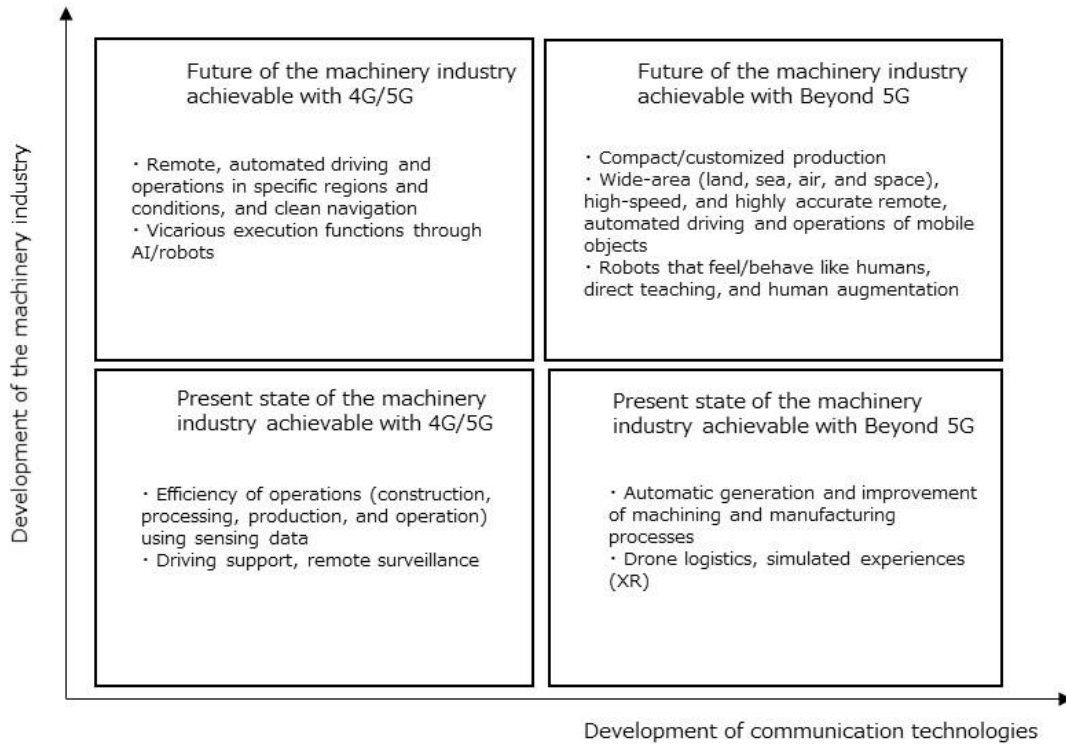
Development of the machinery industry

Future of the machinery industry achievable with 4G/5G

・Remote, automated driving and operations in specific regions and conditions, and clean navigation
・Vicarious execution functions through AI/robots

Future of the machinery industry achievable with Beyond 5G

・Compact/customized production
・Wide-area (land, sea, air, and space), high-speed, and highly accurate remote, automated driving and operations of mobile objects
・Robots that feel/behave like humans, direct teaching, and human augmentation

Present state of the machinery industry achievable with 4G/5G

・Efficiency of operations (construction, processing, production, and operation) using sensing data
・Driving support, remote surveillance

Present state of the machinery industry achievable with Beyond 5G

・Automatic generation and improvement of machining and manufacturing processes
・Drone logistics, simulated experiences (XR)

Development of communication technologies